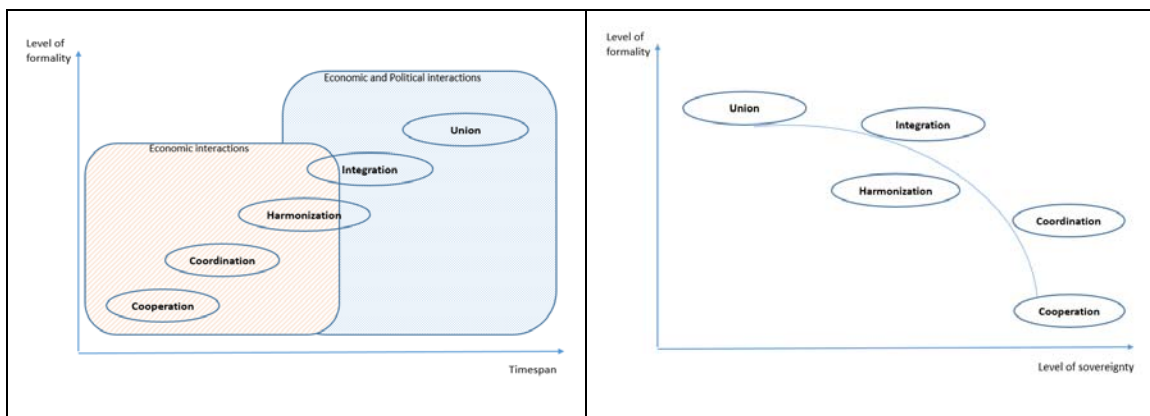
Level of formality

Economic and Political interactions

Union

Economic interactions

Integration

Harmonization

Coordination

Cooperation

Timespan

Level of formality

Union

Integration

Harmonization

Coordination

Cooperation

Level of sovereignty